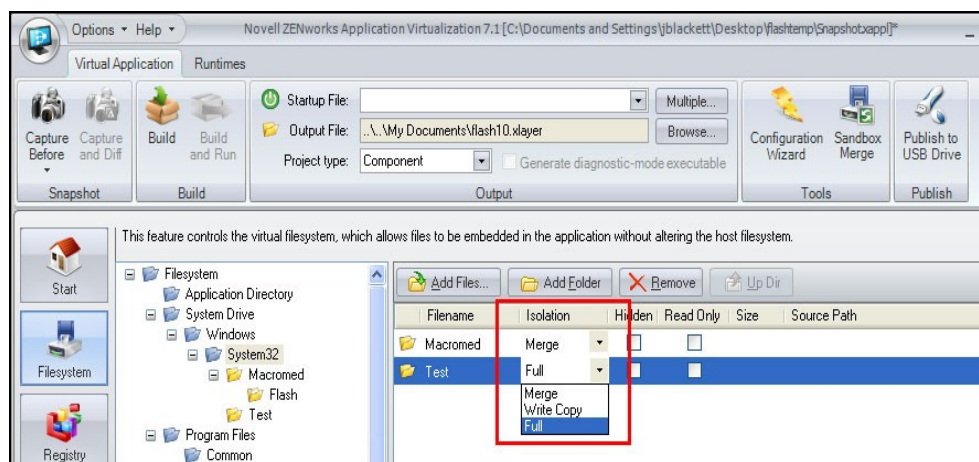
Options ▾ Help ▾ Novell ZENworks Application Virtualization 7.1 [C:\Documents and Settings\jblackett\Desktop\flashtemp\Snapshot.xappl]*

Virtual Application Runtimes

Capture Before
Capture and Diff
Snapshot

Build
Build and Run
Build

Startup File:
Multiple...
Output File: ..\..\My Documents\flash10.xlayer
Browse...
Project type: Component
Generate diagnostic-mode executable
Output

Configuration Wizard
Sandbox Merge
Tools

Publish to USB Drive
Publish

This feature controls the virtual filesystem, which allows files to be embedded in the application without altering the host filesystem.

Start
Filesystem
Registry

Filesystem
Application Directory
System Drive
Windows
System32
Macromed
Flash
Test
Program Files
Common

Add Files...
Add Folder
Remove
Up Dir

| Filename | Isolation | Hidden | Read Only | Size | Source Path |
|---|---|---|---|---|---|
| Macromed | Merge | | | | |
| Test | Full | | | | |

Merge
Write Copy
Full